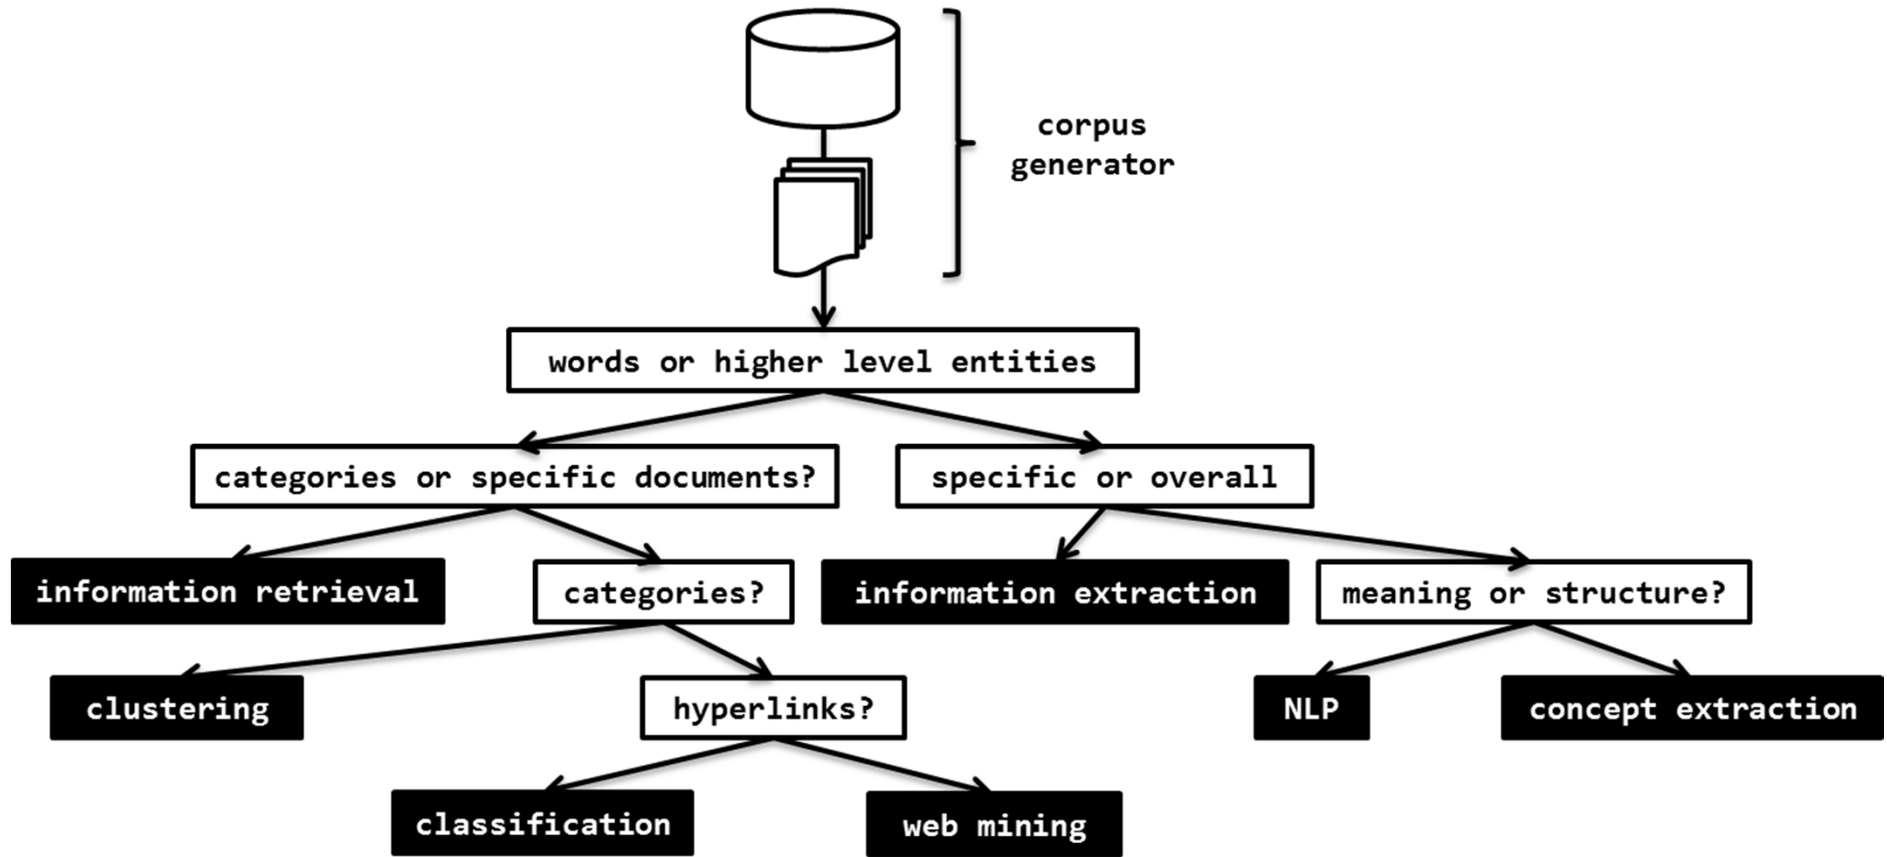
corpus generator

words or higher level entities

categories or specific documents?

specific or overall

information retrieval

categories?

information extraction

meaning or structure?

clustering

hyperlinks?

NLP

concept extraction

classification

web mining